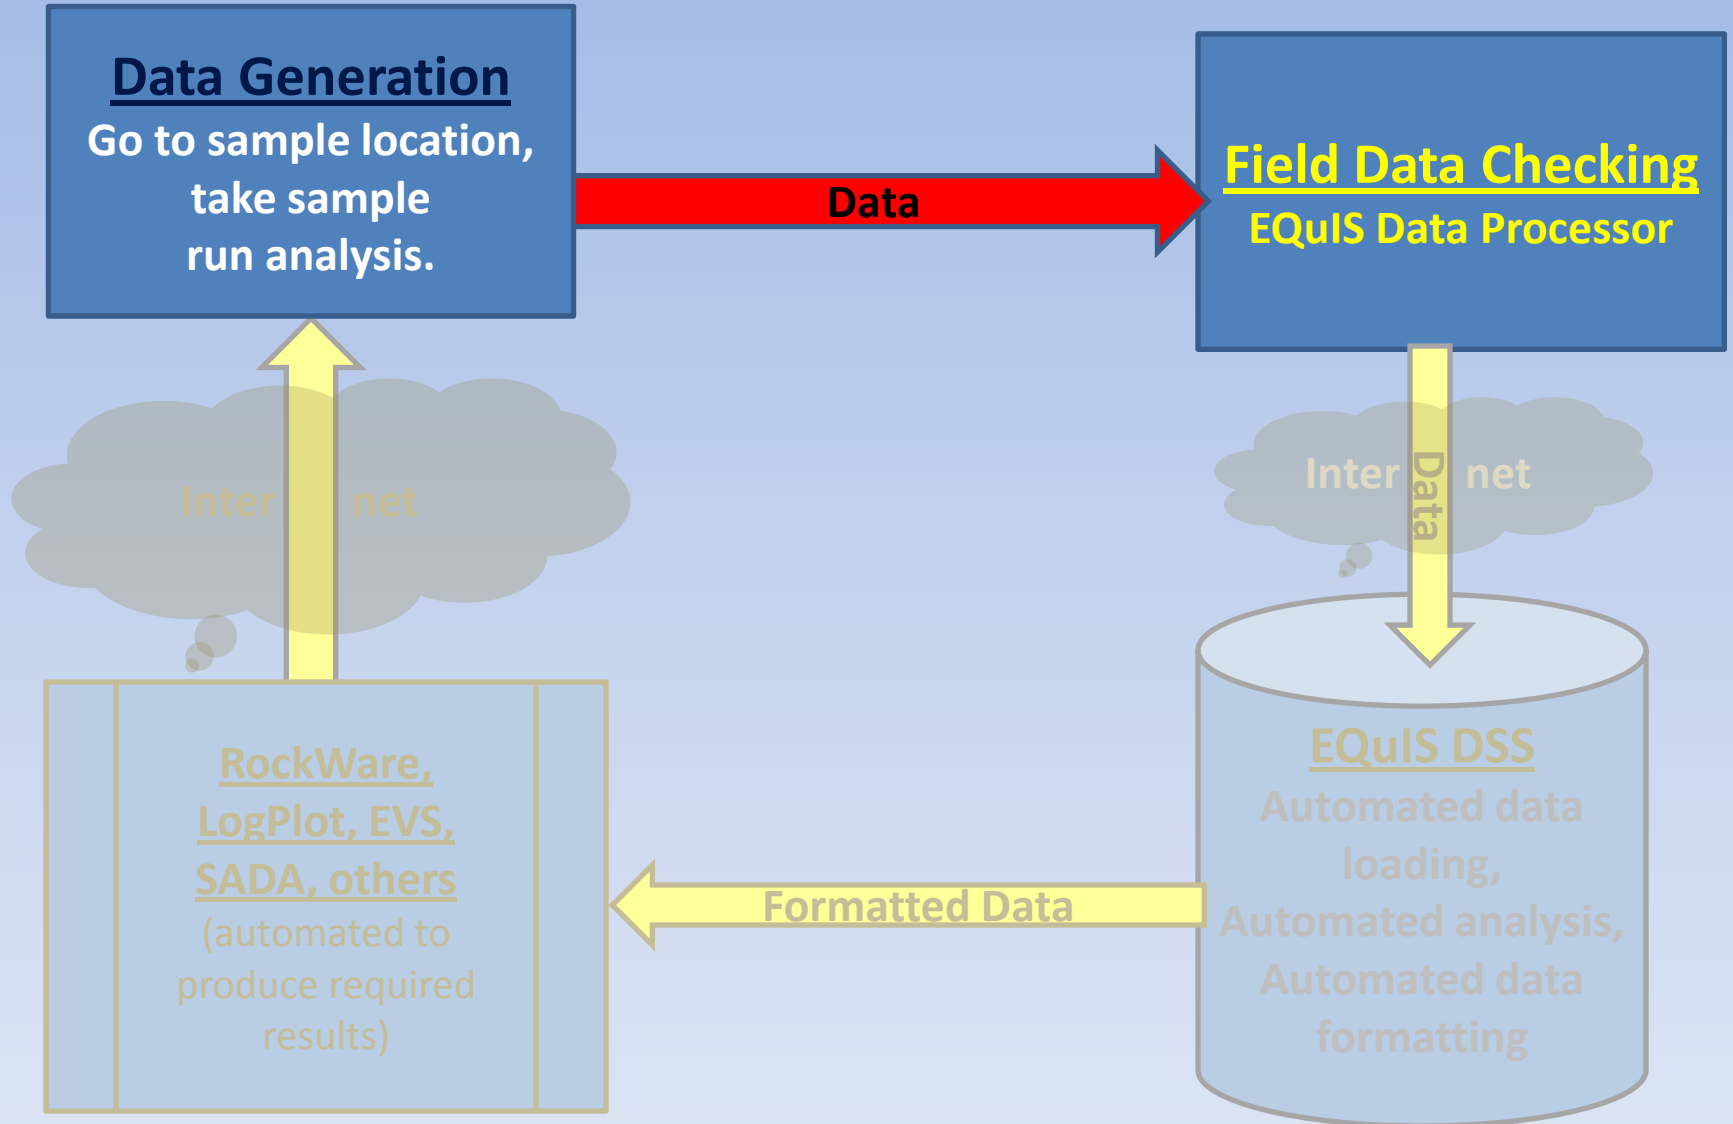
Data Generation
Go to sample location, take sample run analysis.

Data

Field Data Checking
EQuIS Data Processor

Inter net

Inter Data net

RockWare, LogPlot, EVS, SADA, others
(automated to produce required results)

Formatted Data

EQuIS DSS
Automated data loading, Automated analysis, Automated data formatting